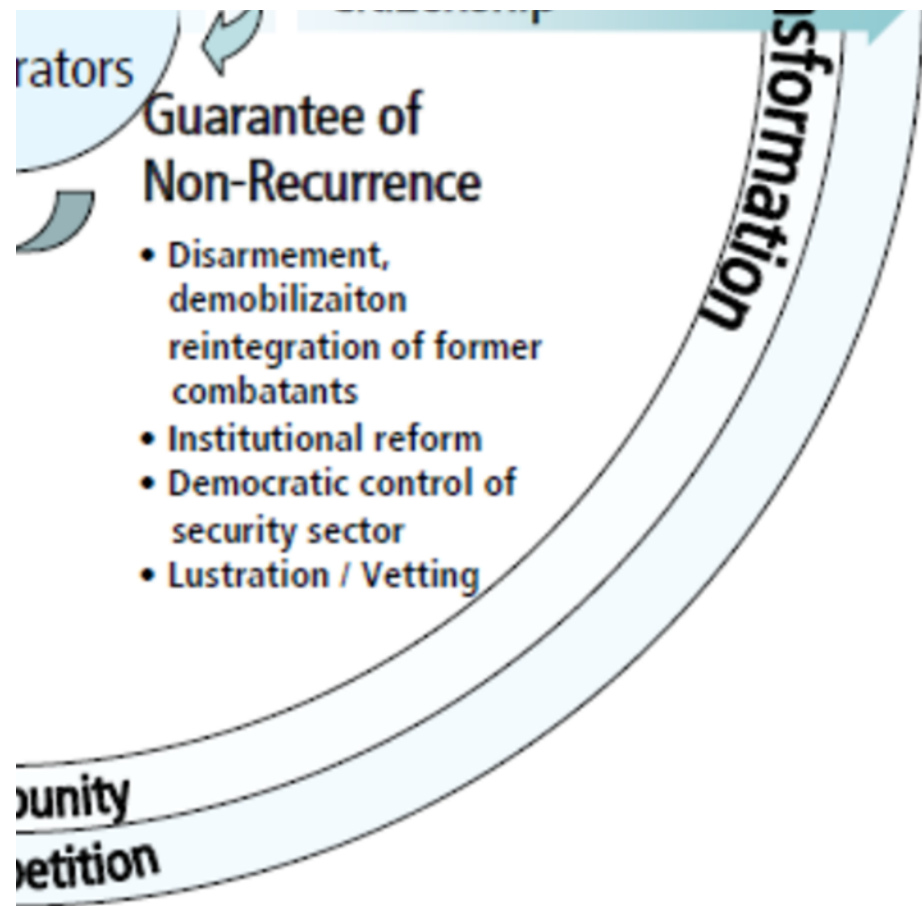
rators

Guarantee of Non-Recurrence

• Disarmement, demobilizaiton reintegration of former combatants
• Institutional reform
• Democratic control of security sector
• Lustration / Vetting

sformation

ounity

etition